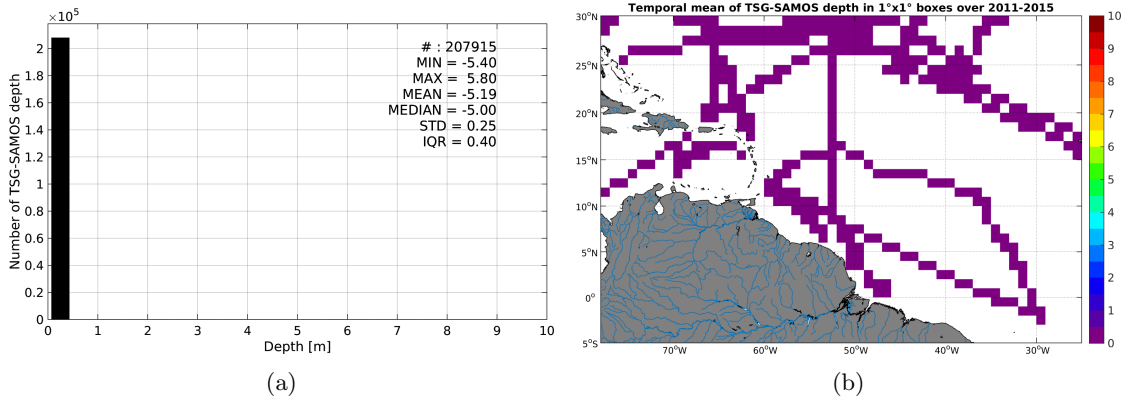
$\times10^5$
2
1.8
1.6
1.4
1.2
1
0.8
0.6
0.4
0.2
0
Number of TSG-SAMOS depth
# : 207915
MIN = -5.40
MAX = 5.80
MEAN = -5.19
MEDIAN = -5.00
STD = 0.25
IQR = 0.40
0 1 2 3 4 5 6 7 8 9 10
Depth [m]
(a)

Temporal mean of TSG-SAMOS depth in 1°x1° boxes over 2011-2015
30°N
25°N
20°N
15°N
10°N
5°N
0°
5°S
70°W 60°W 50°W 40°W 30°W
10
9
8
7
6
5
4
3
2
1
0
(b)